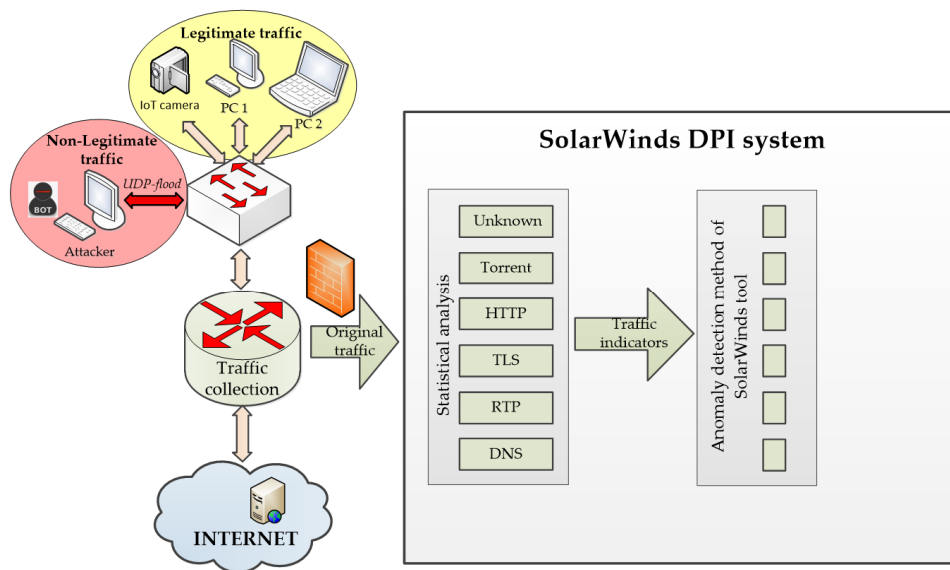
Legitimate traffic

IoT camera

PC 1

PC 2

Non-Legitimate traffic

BOT

UDP-flood

Attacker

Traffic collection

Original traffic

INTERNET

SolarWinds DPI system

Statistical analysis

Unknown

Torrent

HTTP

TLS

RTP

DNS

Traffic indicators

Anomaly detection method of SolarWinds tool